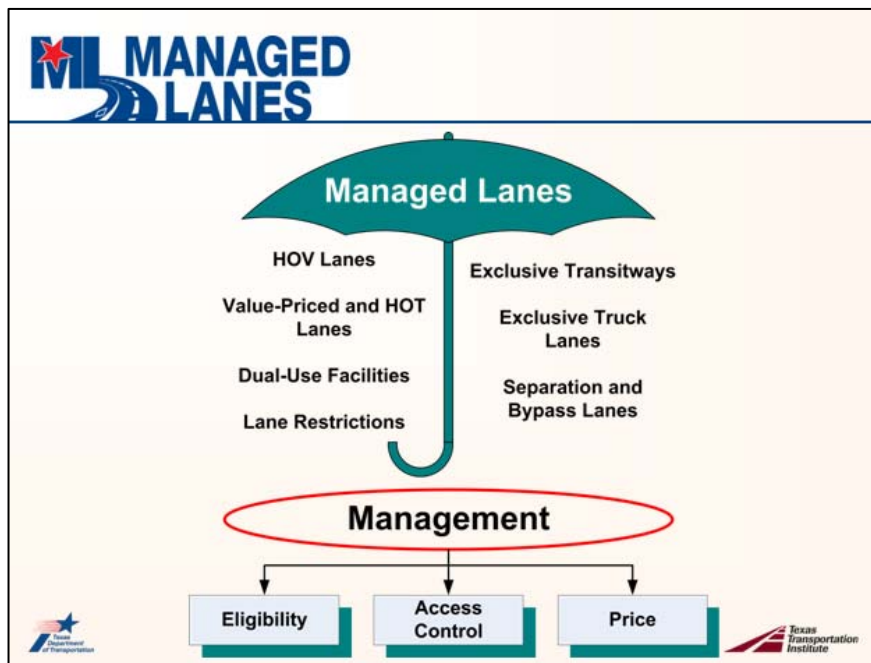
ML MANAGED LANES

Managed Lanes

HOV Lanes

Value-Priced and HOT Lanes

Dual-Use Facilities

Lane Restrictions

Exclusive Transitways

Exclusive Truck Lanes

Separation and Bypass Lanes

Management

Eligibility

Access Control

Price

Texas Department of Transportation

Texas Transportation Institute